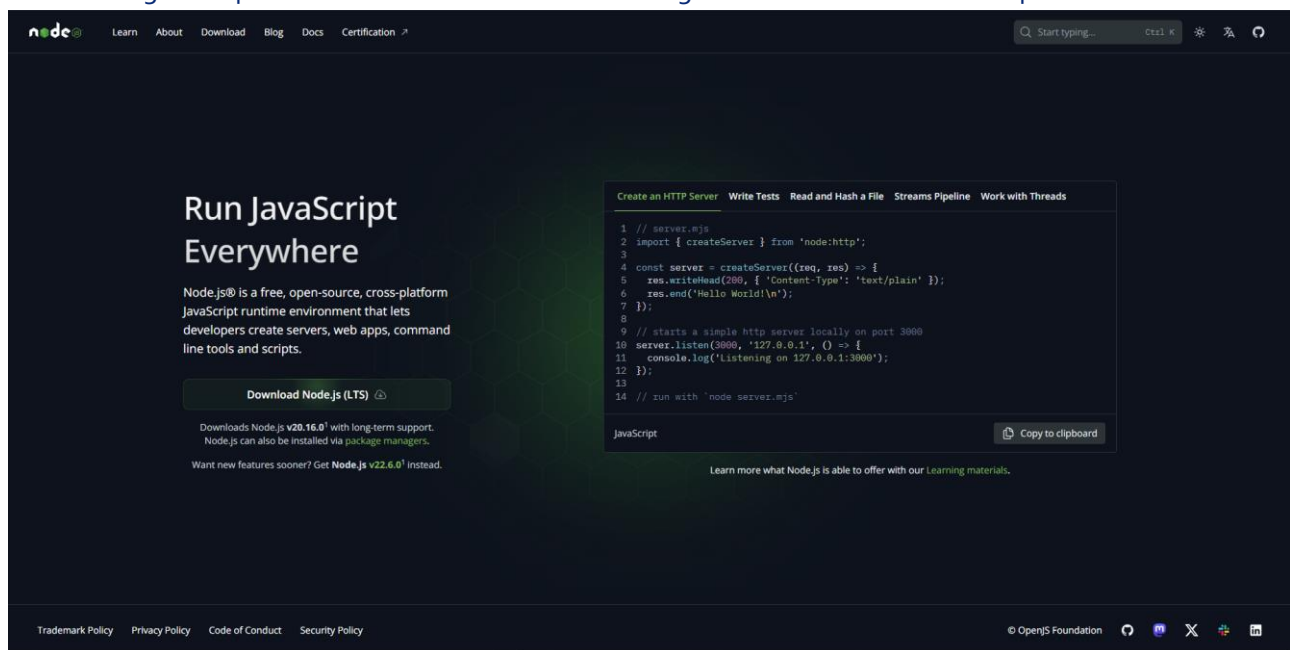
node

Learn About Download Blog Docs Certification ↗

Start typing... Ctrl K

Run JavaScript Everywhere

Node.js® is a free, open-source, cross-platform JavaScript runtime environment that lets developers create servers, web apps, command line tools and scripts.

Download Node.js (LTS)

Downloads Node.js v20.16.0¹ with long-term support. Node.js can also be installed via package managers.

Want new features sooner? Get Node.js v22.6.0¹ instead.

Create an HTTP Server Write Tests Read and Hash a File Streams Pipeline Work with Threads

1 // server.mjs
2 import { createServer } from 'node:http';
3
4 const server = createServer((req, res) => {
5 res.writeHead(200, { 'Content-Type': 'text/plain' });
6 res.end('Hello World!\n');
7 });
8
9 // starts a simple http server locally on port 3000
10 server.listen(3000, '127.0.0.1', () => {
11 console.log('Listening on 127.0.0.1:3000');
12 });
13
14 // run with `node server.mjs`

JavaScript

Copy to clipboard

Learn more what Node.js is able to offer with our Learning materials.

Trademark Policy Privacy Policy Code of Conduct Security Policy

© OpenJS Foundation